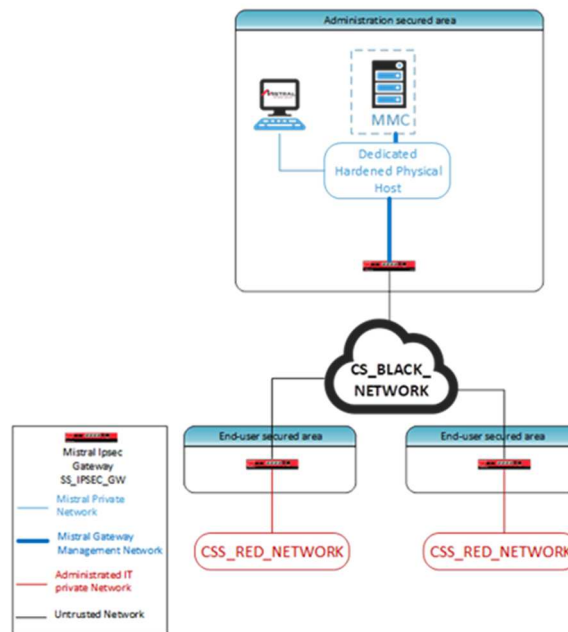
Administration secured area

MISTRAL

MMC

Dedicated Hardened Physical Host

CS_BLACK_ NETWORK

End-user secured area

End-user secured area

CSS_RED_NETWORK

CSS_RED_NETWORK

Mistral Ipsec Gateway SS_IPSEC_GW

Mistral Private Network

Mistral Gateway Management Network

Administrated IT private Network

Untrusted Network